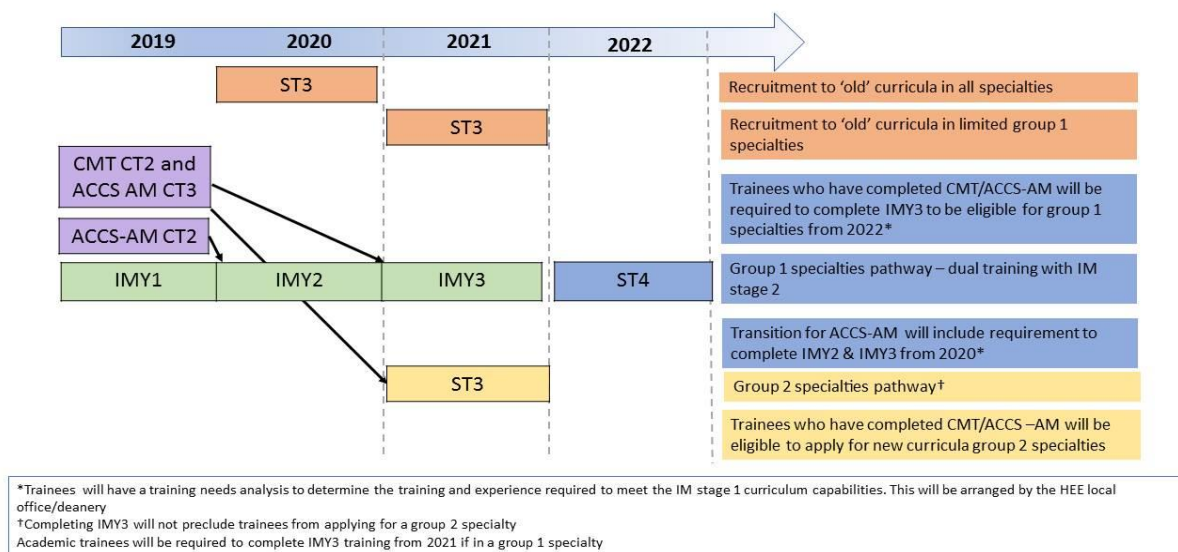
2019 2020 2021 2022

ST3

ST3

CMT CT2 and ACCS AM CT3

ACCS-AM CT2

IMY1

IMY2

IMY3

ST4

ST3

Recruitment to ‘old’ curricula in all specialties

Recruitment to ‘old’ curricula in limited group 1 specialties

Trainees who have completed CMT/ACCS-AM will be required to complete IMY3 to be eligible for group 1 specialties from 2022*

Group 1 specialties pathway – dual training with IM stage 2

Transition for ACCS-AM will include requirement to complete IMY2 & IMY3 from 2020*

Group 2 specialties pathway†

Trainees who have completed CMT/ACCS –AM will be eligible to apply for new curricula group 2 specialties

*Trainees will have a training needs analysis to determine the training and experience required to meet the IM stage 1 curriculum capabilities. This will be arranged by the HEE local office/deanery
†Completing IMY3 will not preclude trainees from applying for a group 2 specialty
Academic trainees will be required to complete IMY3 training from 2021 if in a group 1 specialty